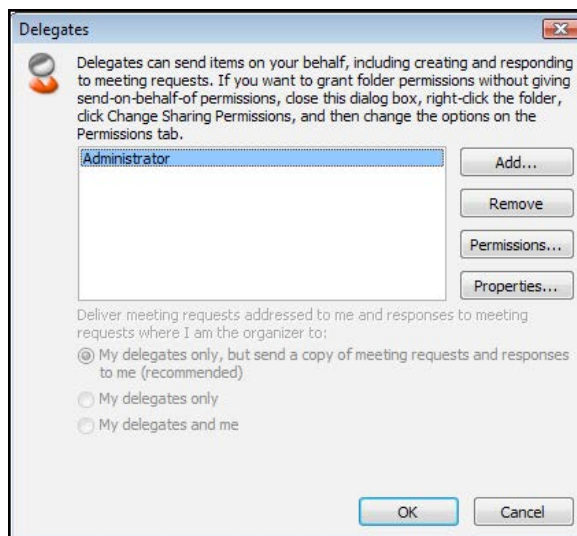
Delegates

Delegates can send items on your behalf, including creating and responding to meeting requests. If you want to grant folder permissions without giving send-on-behalf-of permissions, close this dialog box, right-click the folder, click Change Sharing Permissions, and then change the options on the Permissions tab.

Administrator

Add...

Remove

Permissions...

Properties...

Deliver meeting requests addressed to me and responses to meeting requests where I am the organizer to:

My delegates only, but send a copy of meeting requests and responses to me (recommended)

My delegates only

My delegates and me

OK

Cancel